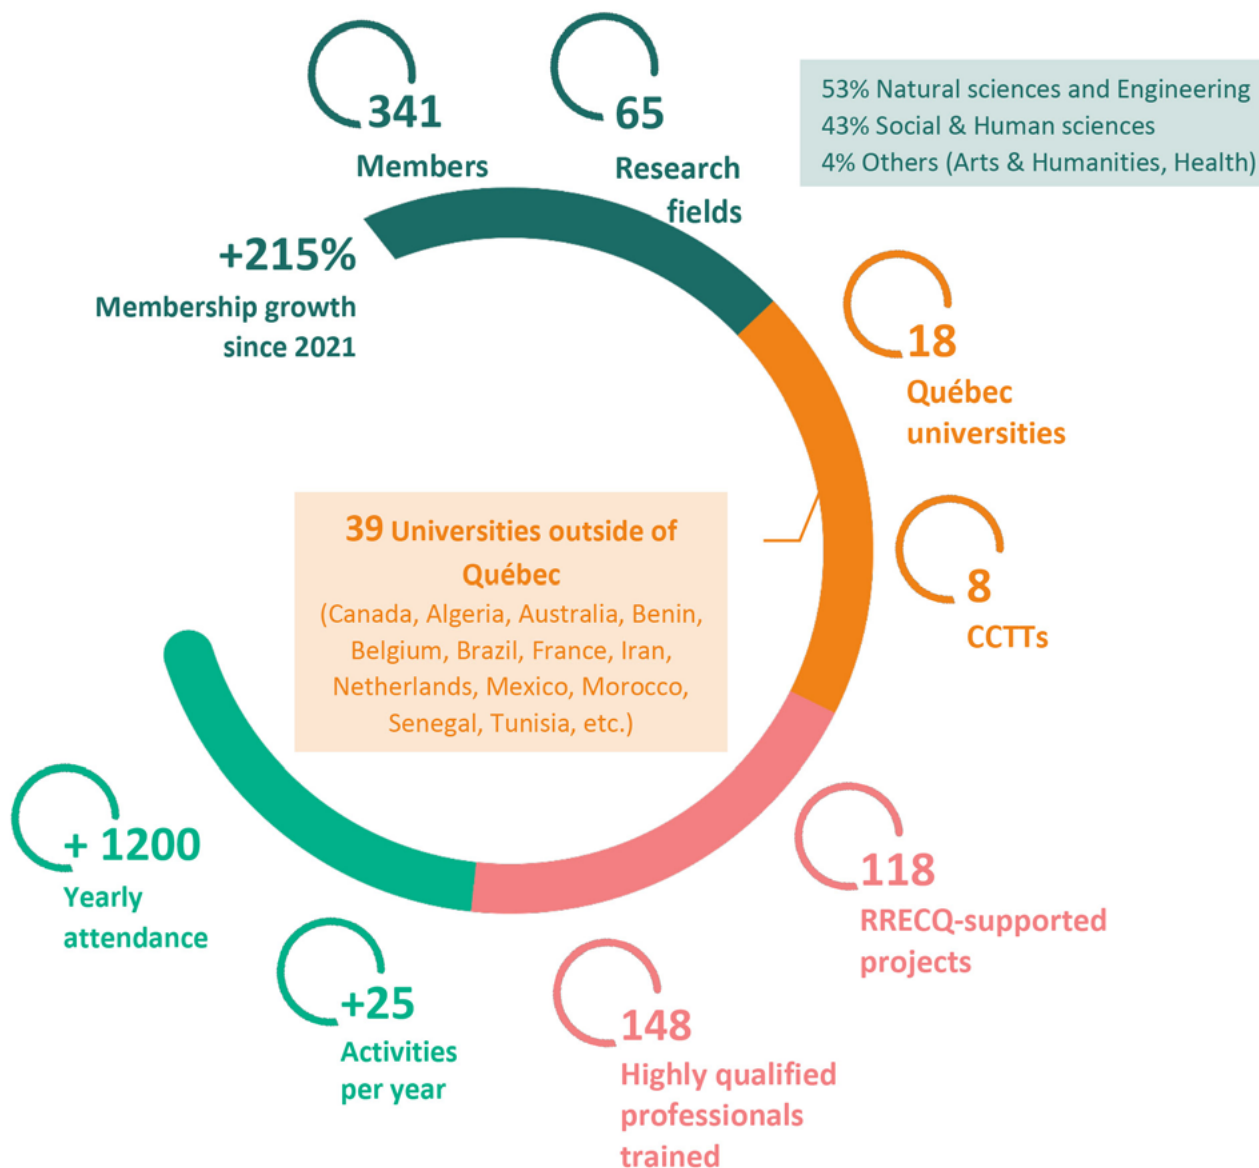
341
Members

65
Research fields

53% Natural sciences and Engineering
43% Social & Human sciences
4% Others (Arts & Humanities, Health)

+215%
Membership growth since 2021

18
Québec universities

39 Universities outside of Québec
(Canada, Algeria, Australia, Benin, Belgium, Brazil, France, Iran, Netherlands, Mexico, Morocco, Senegal, Tunisia, etc.)

8
CCTTs

+ 1200
Yearly attendance

118
RRECQ-supported projects

+25
Activities per year

148
Highly qualified professionals trained